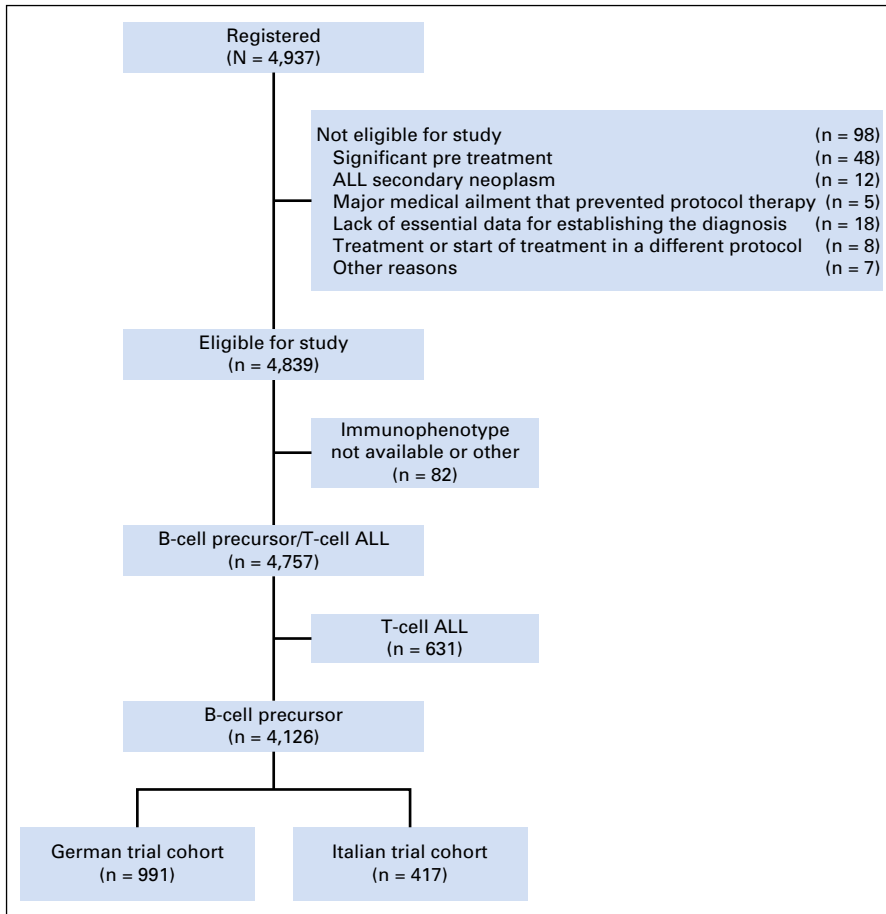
Registered
(N = 4,937)

Not eligible for study (n = 98)
Significant pre treatment (n = 48)
ALL secondary neoplasm (n = 12)
Major medical ailment that prevented protocol therapy (n = 5)
Lack of essential data for establishing the diagnosis (n = 18)
Treatment or start of treatment in a different protocol (n = 8)
Other reasons (n = 7)

Eligible for study
(n = 4,839)

Immunophenotype not available or other
(n = 82)

B-cell precursor/T-cell ALL
(n = 4,757)

T-cell ALL
(n = 631)

B-cell precursor
(n = 4,126)

German trial cohort
(n = 991)

Italian trial cohort
(n = 417)